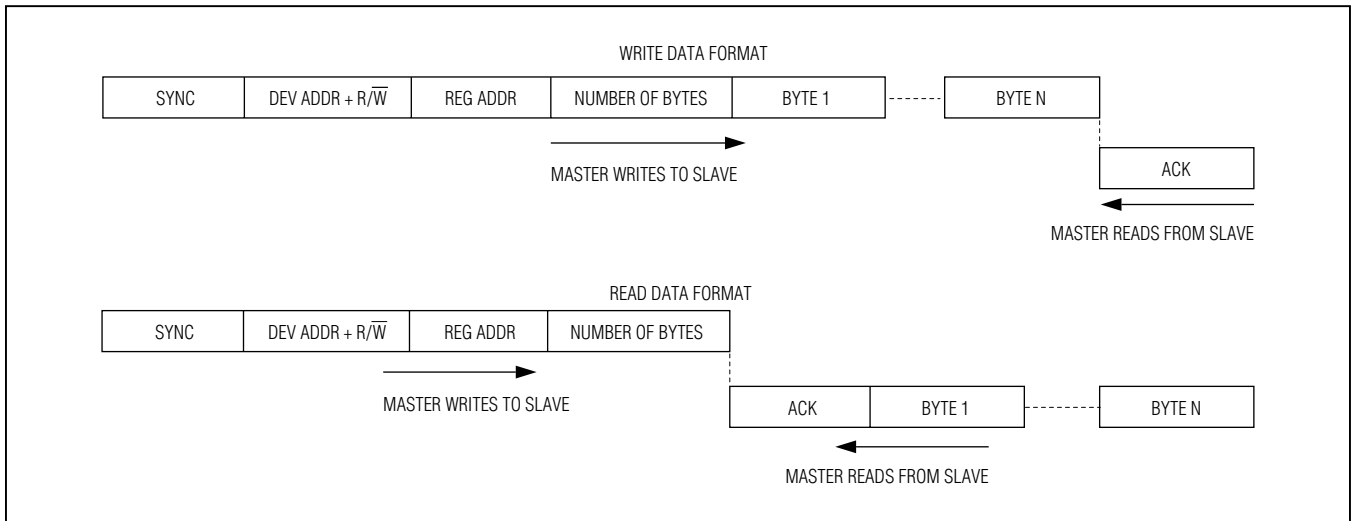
WRITE DATA FORMAT

SYNC

DEV ADDR + R/$\overline{W}$

REG ADDR

NUMBER OF BYTES

BYTE 1

BYTE N

MASTER WRITES TO SLAVE

ACK

MASTER READS FROM SLAVE

READ DATA FORMAT

SYNC

DEV ADDR + R/$\overline{W}$

REG ADDR

NUMBER OF BYTES

MASTER WRITES TO SLAVE

ACK

BYTE 1

BYTE N

MASTER READS FROM SLAVE